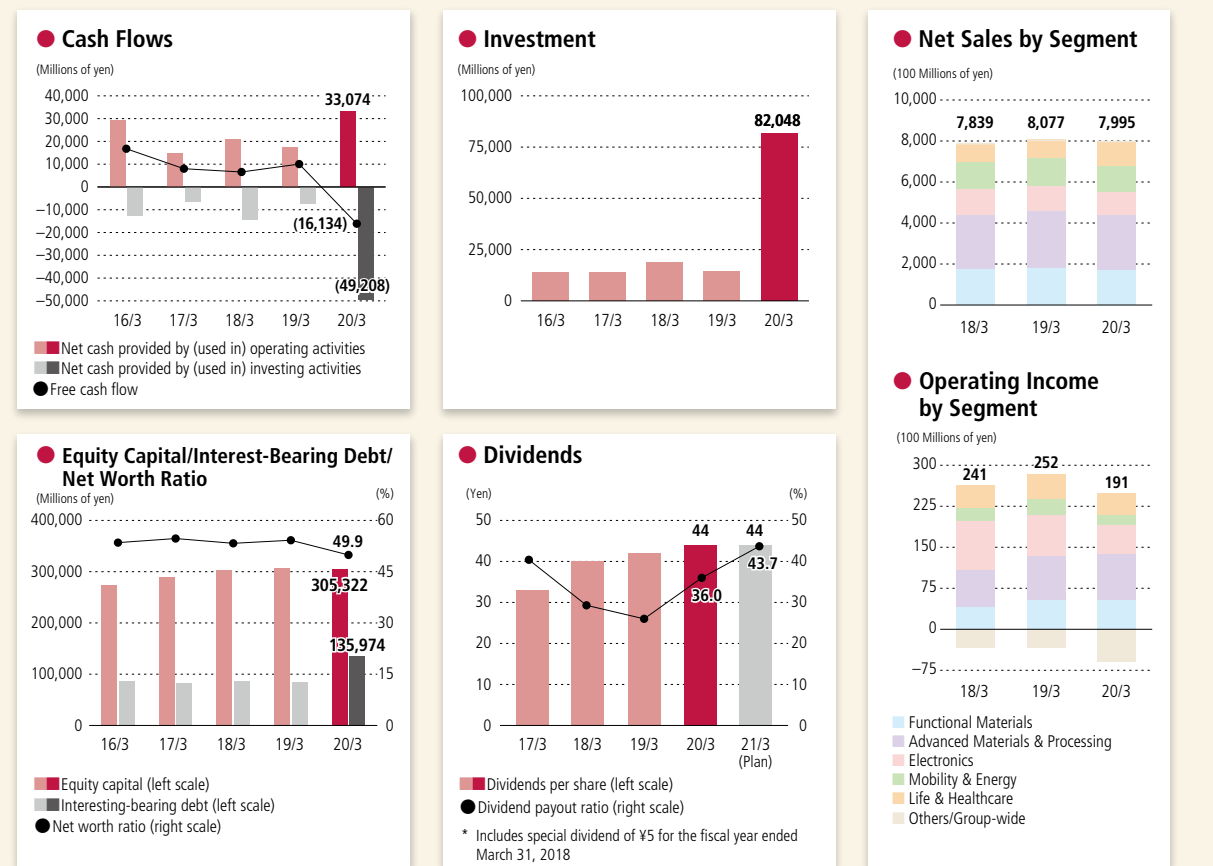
Cash Flows
(Millions of yen)
40,000
30,000
20,000
10,000
0
−10,000
−20,000
−30,000
−40,000
−50,000
33,074
(16,134)
(49,208)
16/3 17/3 18/3 19/3 20/3
Net cash provided by (used in) operating activities
Net cash provided by (used in) investing activities
Free cash flow

Investment
(Millions of yen)
100,000
75,000
50,000
25,000
0
82,048
16/3 17/3 18/3 19/3 20/3

Net Sales by Segment
(100 Millions of yen)
10,000
8,000
6,000
4,000
2,000
0
7,839 8,077 7,995
18/3 19/3 20/3

Operating Income by Segment
(100 Millions of yen)
300
225
150
75
0
−75
241 252 191
18/3 19/3 20/3

Functional Materials
Advanced Materials & Processing
Electronics
Mobility & Energy
Life & Healthcare
Others/Group-wide

Equity Capital/Interest-Bearing Debt/ Net Worth Ratio
(Millions of yen)
(%)
400,000
300,000
200,000
100,000
0
60
45
30
15
0
49.9
305,322
135,974
16/3 17/3 18/3 19/3 20/3
Equity capital (left scale)
Interesting-bearing debt (left scale)
Net worth ratio (right scale)

Dividends
(Yen)
(%)
50
40
30
20
10
0
50
40
30
20
10
0
44 44
43.7
36.0
17/3 18/3 19/3 20/3 21/3 (Plan)
Dividends per share (left scale)
Dividend payout ratio (right scale)
* Includes special dividend of ¥5 for the fiscal year ended March 31, 2018